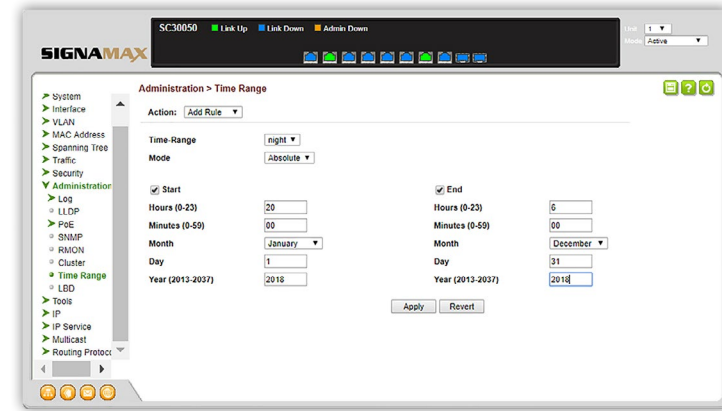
SIGNAMAX

SC30050 Link Up Link Down Admin Down

Unit 1
Mode Active

System
Interface
VLAN
MAC Address
Spanning Tree
Traffic
Security
Administration
Log
LLDP
PoE
SNMP
RMON
Cluster
Time Range
LBD
Tools
IP
IP Service
Multicast
Routing Protoco

Administration > Time Range

Action: Add Rule

Time-Range night
Mode Absolute

Start

| | |
|---|---|
| Hours (0-23) | 20 |
| Minutes (0-59) | 00 |
| Month | January |
| Day | 1 |
| Year (2013-2037) | 2018 |

End

| | |
|---|---|
| Hours (0-23) | 6 |
| Minutes (0-59) | 00 |
| Month | December |
| Day | 31 |
| Year (2013-2037) | 2018 |

Apply Revert